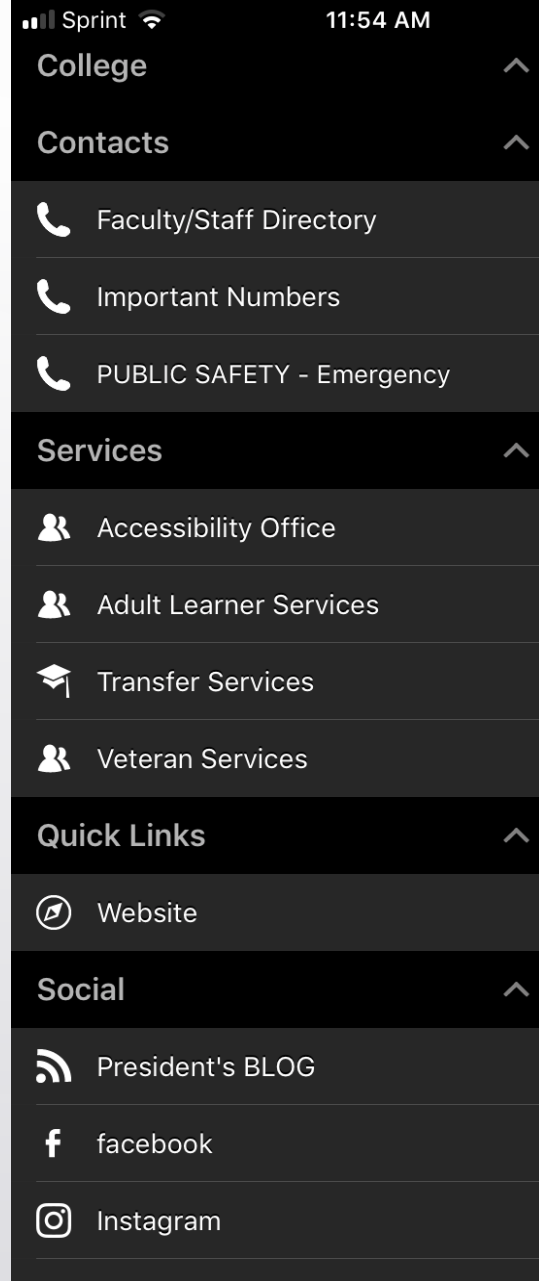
Sprint 11:54 AM

College

Contacts

Faculty/Staff Directory

Important Numbers

PUBLIC SAFETY - Emergency

Services

Accessibility Office

Adult Learner Services

Transfer Services

Veteran Services

Quick Links

Website

Social

President's BLOG

facebook

Instagram